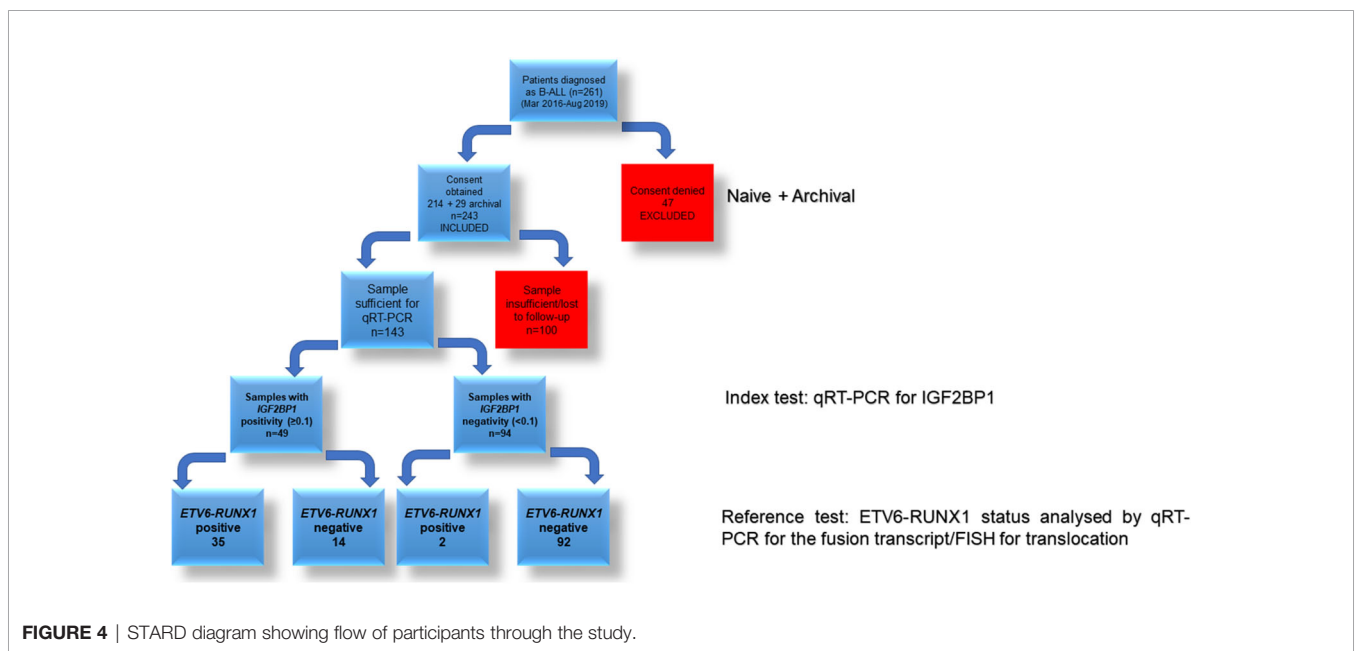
Patients diagnosed as B-ALL (n=261) (Mar 2016-Aug 2019)

Consent obtained 214 + 29 archival n=243 INCLUDED

Consent denied 47 EXCLUDED

Naive + Archival

Sample sufficient for qRT-PCR n=143

Sample insufficient/lost to follow-up n=100

Samples with *IGF2BP1* positivity (≥0.1) n=49

Samples with *IGF2BP1* negativity (<0.1) n=94

Index test: qRT-PCR for IGF2BP1

*ETV6-RUNX1* positive 35

*ETV6-RUNX1* negative 14

*ETV6-RUNX1* positive 2

*ETV6-RUNX1* negative 92

Reference test: ETV6-RUNX1 status analysed by qRT-PCR for the fusion transcript/FISH for translocation

**FIGURE 4** | STARD diagram showing flow of participants through the study.